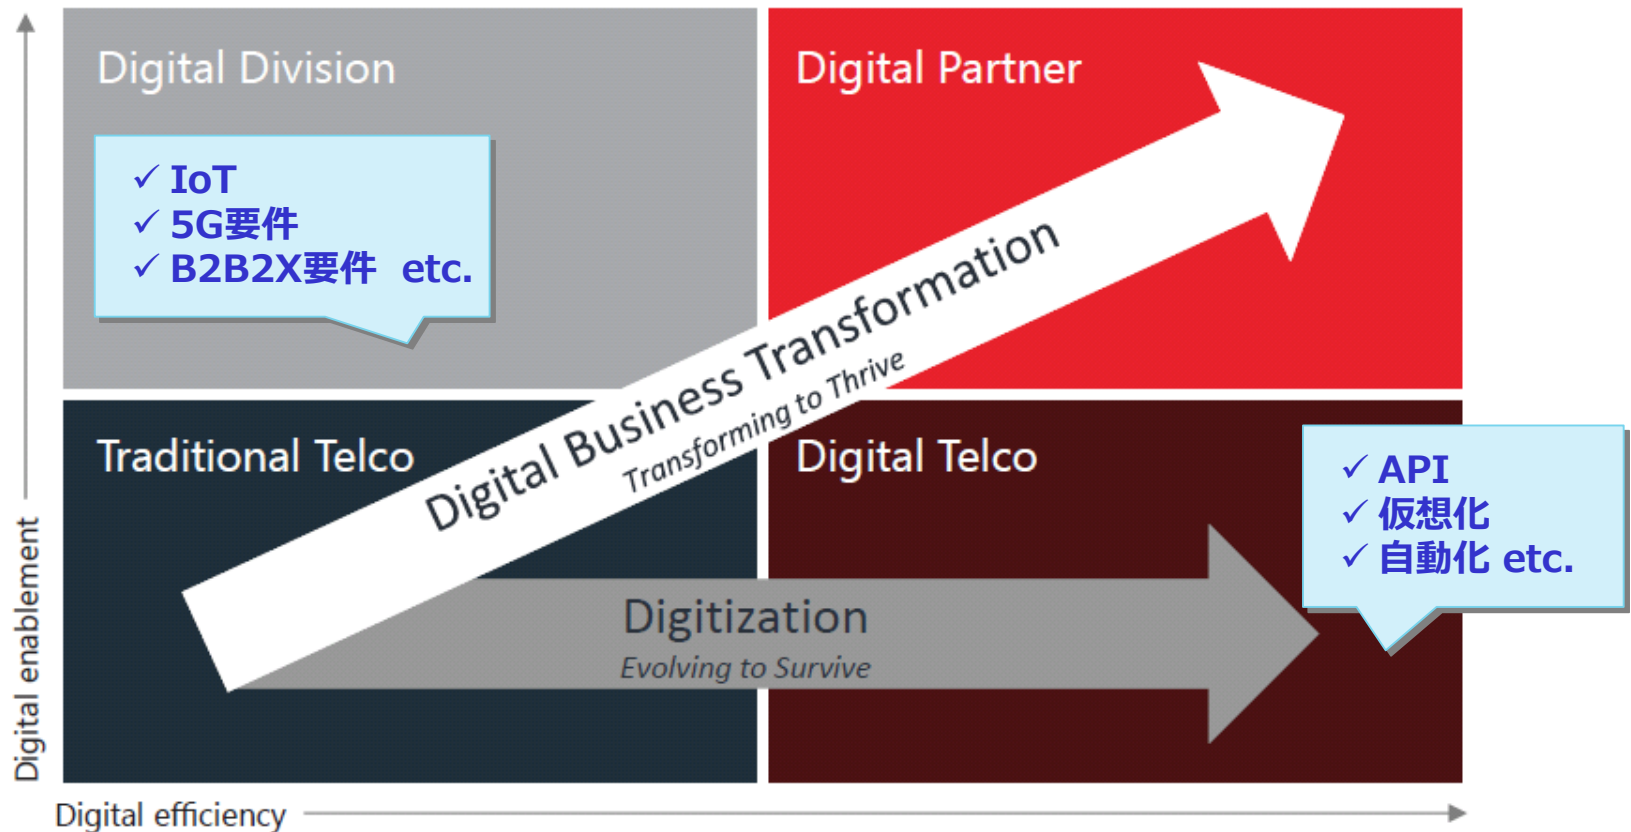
Digital Division

✓ IoT
✓ 5G要件
✓ B2B2X要件 etc.

Digital Partner

Digital Business Transformation
Transforming to Thrive

Traditional Telco

Digital Telco

✓ API
✓ 仮想化
✓ 自動化 etc.

Digitization
Evolving to Survive

Digital enablement

Digital efficiency